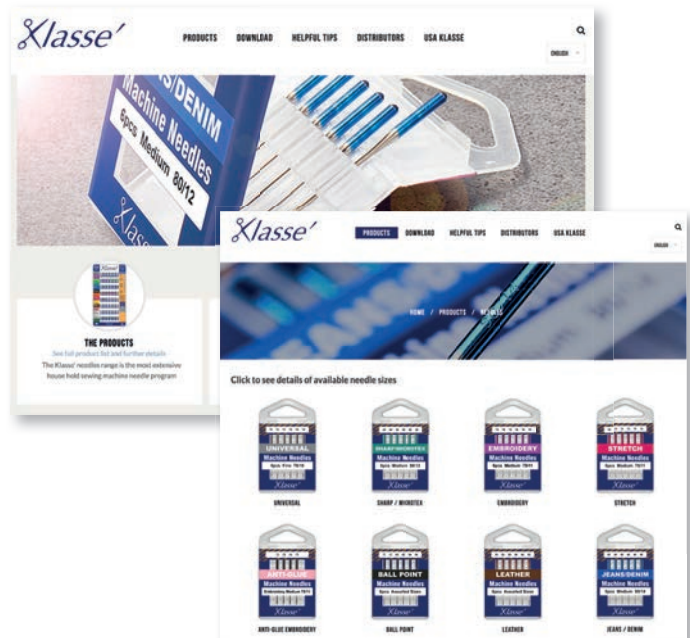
Klasse'

PRODUCTS DOWNLOAD HELPFUL TIPS DISTRIBUTORS USA KLASSE

ENGLISH

S/DENIM
Machine Needles
6pcs Medium 80/12

Klasse'

THE PRODUCTS
See full product list and further details
The Klasse' needles range is the most extensive house hold sewing machine needle program

Klasse'

PRODUCTS DOWNLOAD HELPFUL TIPS DISTRIBUTORS USA KLASSE

ENGLISH

HOME / PRODUCTS / NEEDLES

Click to see details of available needle sizes

UNIVERSAL
Machine Needles
6pcs Fine 70/10
Klasse'
UNIVERSAL

SHARP/MICROTEX
Machine Needles
6pcs Medium 80/12
Klasse'
SHARP / MICROTEX

EMBROIDERY
Machine Needles
6pcs Medium 75/11
Klasse'
EMBROIDERY

STRETCH
Machine Needles
6pcs Medium 75/11
Klasse'
STRETCH

ANTI-GLUE
Machine Needles
Embroidery Medium 75/11
Klasse'
ANTI-GLUE EMBROIDERY

BALL POINT
Machine Needles
6pcs Assorted Sizes
Klasse'
BALL POINT

LEATHER
Machine Needles
6pcs Assorted Sizes
Klasse'
LEATHER

JEANS/DENIM
Machine Needles
6pcs Medium 90/14
Klasse'
JEANS / DENIM